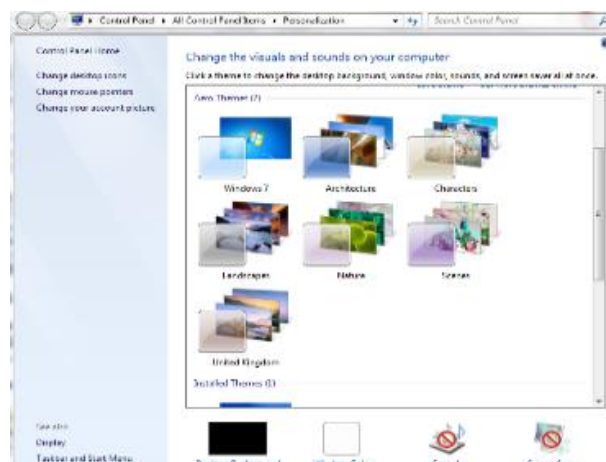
Control Panel ▸ All Control Panel Items ▸ Personalization

Search Control Panel

Control Panel Home

Change desktop icons

Change mouse pointers

Change your account picture

Change the visuals and sounds on your computer

Click a theme to change the desktop background, window color, sounds, and screen saver all at once.

Aero Themes (7)

Windows 7

Architecture

Characters

Landscapes

Nature

Scenes

United Kingdom

Installed Themes (1)

See also

Display

Taskbar and Start Menu